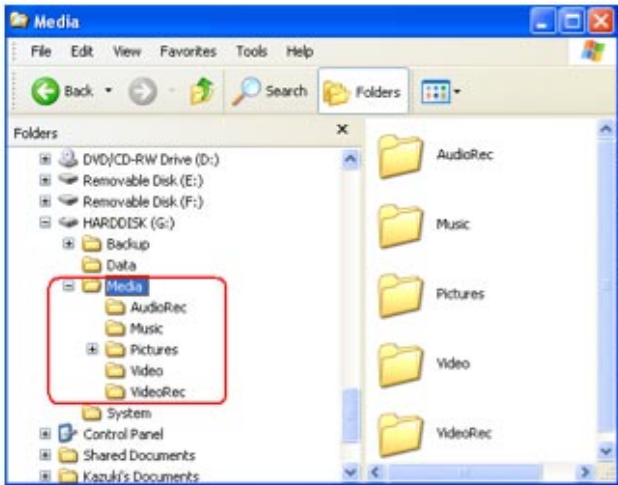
Media

File Edit View Favorites Tools Help

Back Search Folders

Folders ×

DVD/CD-RW Drive (D:)
Removable Disk (E:)
Removable Disk (F:)
HARDDISK (G:)
Backup
Data
Media
AudioRec
Music
Pictures
Video
VideoRec
System
Control Panel
Shared Documents
Kazuki's Documents

AudioRec
Music
Pictures
Video
VideoRec